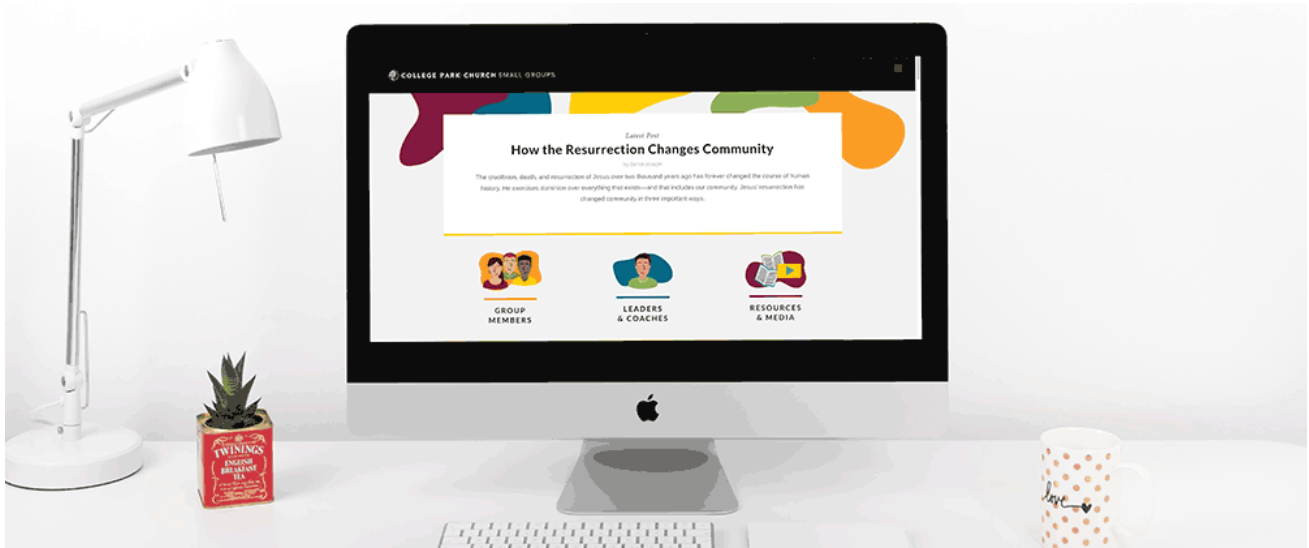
COLLEGE PARK CHURCH SMALL GROUPS

Latest Post

How the Resurrection Changes Community

by Derek Joseph

The crucifixion, death, and resurrection of Jesus over two thousand years ago has forever changed the course of human history. He exercises dominion over everything that exists—and that includes our community. Jesus' resurrection has changed community in three important ways.

GROUP MEMBERS

LEADERS & COACHES

RESOURCES & MEDIA

TWININGS
ENGLISH BREAKFAST TEA

love